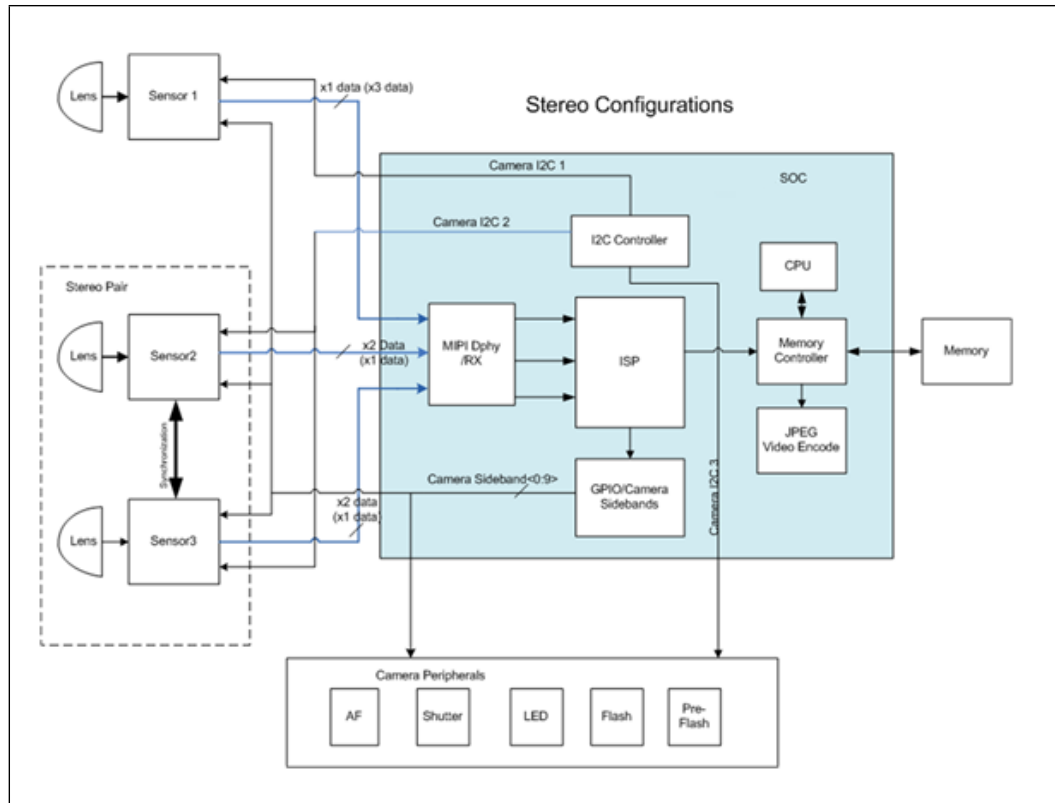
Stereo Configurations

Lens

Sensor 1

x1 data (x3 data)

Camera I2C 1

SOC

Camera I2C 2

I2C Controller

CPU

Stereo Pair

Lens

Sensor2

x2 Data (x1 data)

MIPI Dphy /RX

ISP

Memory Controller

Memory

JPEG Video Encode

Synchronization

Camera Sideband<0:9>

GPIO/Camera Sidebands

Camera I2C 3

Lens

Sensor3

x2 data (x1 data)

Camera Peripherals

AF

Shutter

LED

Flash

Pre-Flash